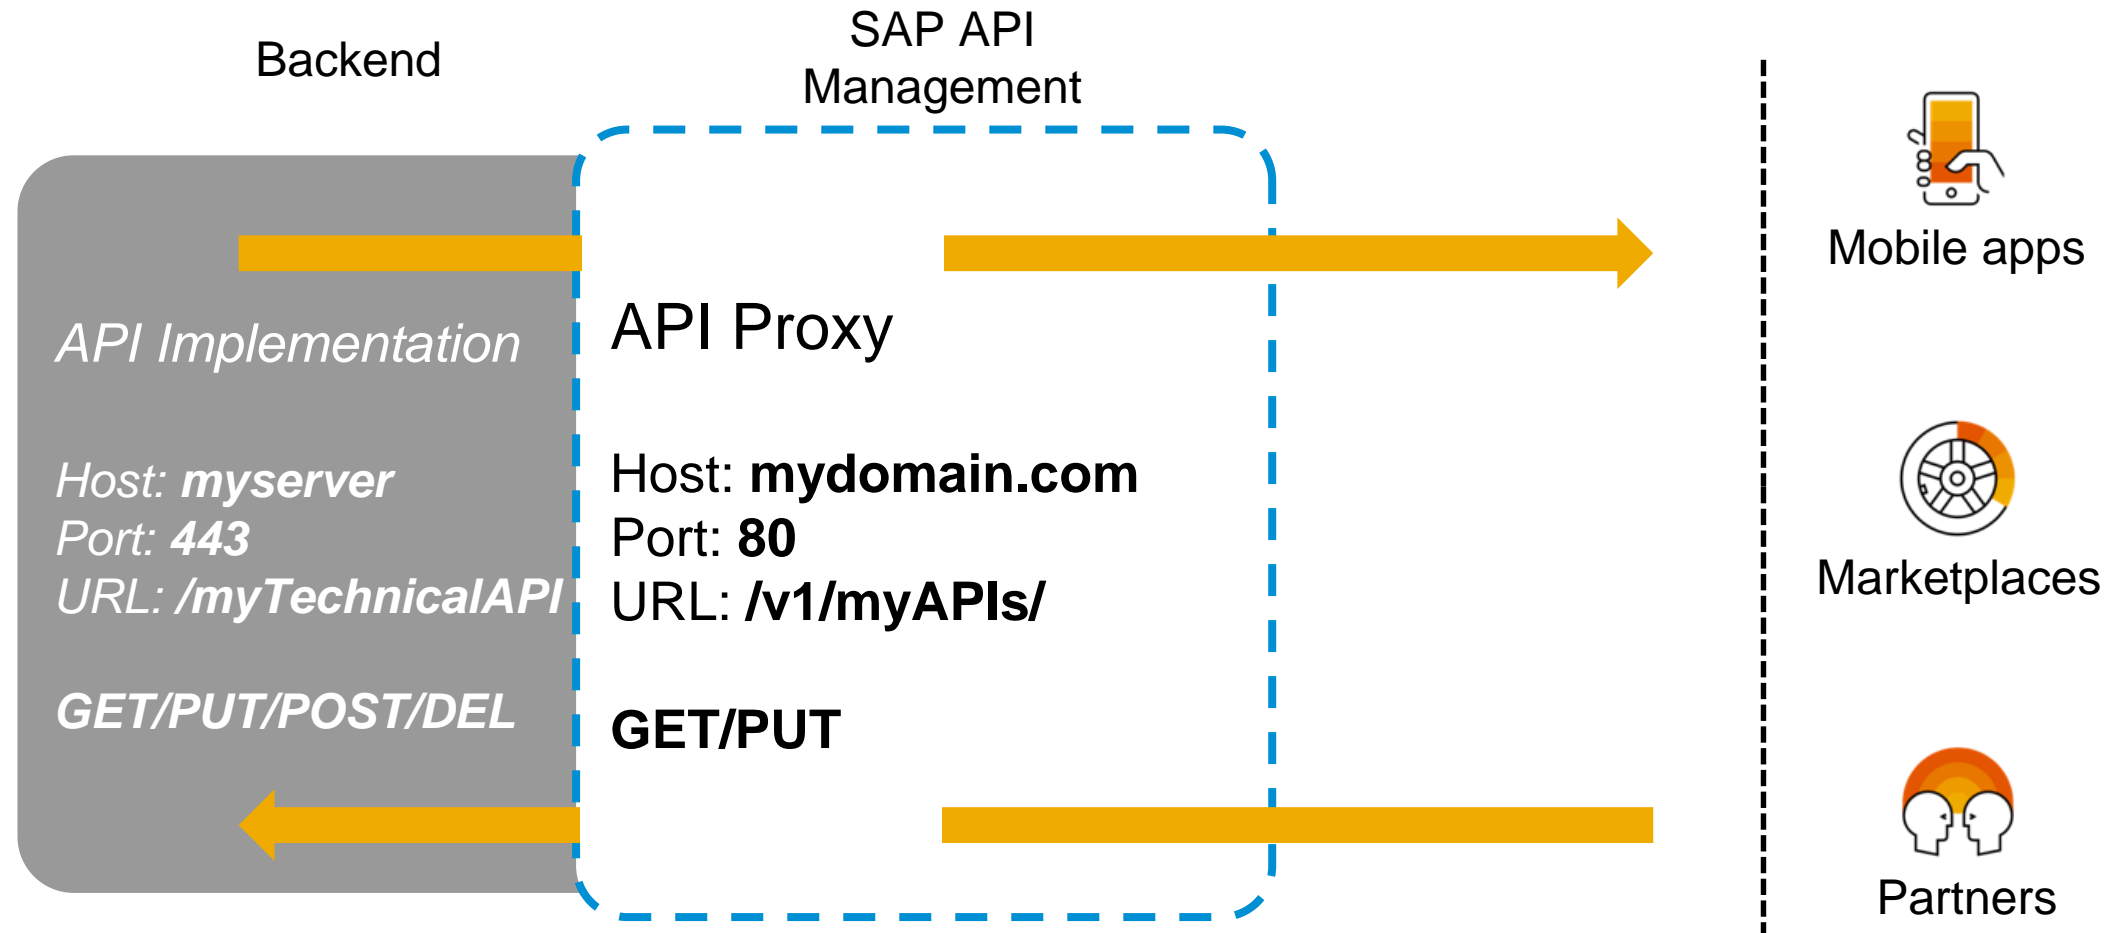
Backend

SAP API
Management

API Implementation

Host: **myserver**
Port: **443**
URL: **/myTechnicalAPI**

**GET/PUT/POST/DEL**

API Proxy

Host: **mydomain.com**
Port: **80**
URL: **/v1/myAPIs/**

**GET/PUT**

Mobile apps

Marketplaces

Partners